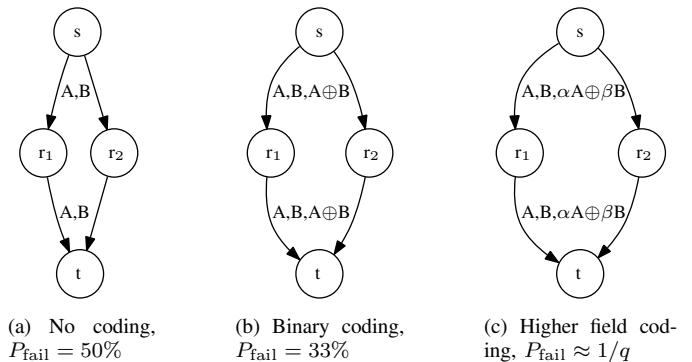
s

A,B

r$_1$

r$_2$

A,B

t

(a) No coding, $P_{\text{fail}} = 50\%$

s

A,B,A$\oplus$B

r$_1$

r$_2$

A,B,A$\oplus$B

t

(b) Binary coding, $P_{\text{fail}} = 33\%$

s

A,B,$\alpha$A$\oplus\beta$B

r$_1$

r$_2$

A,B,$\alpha$A$\oplus\beta$B

t

(c) Higher field coding, $P_{\text{fail}} \approx 1/q$